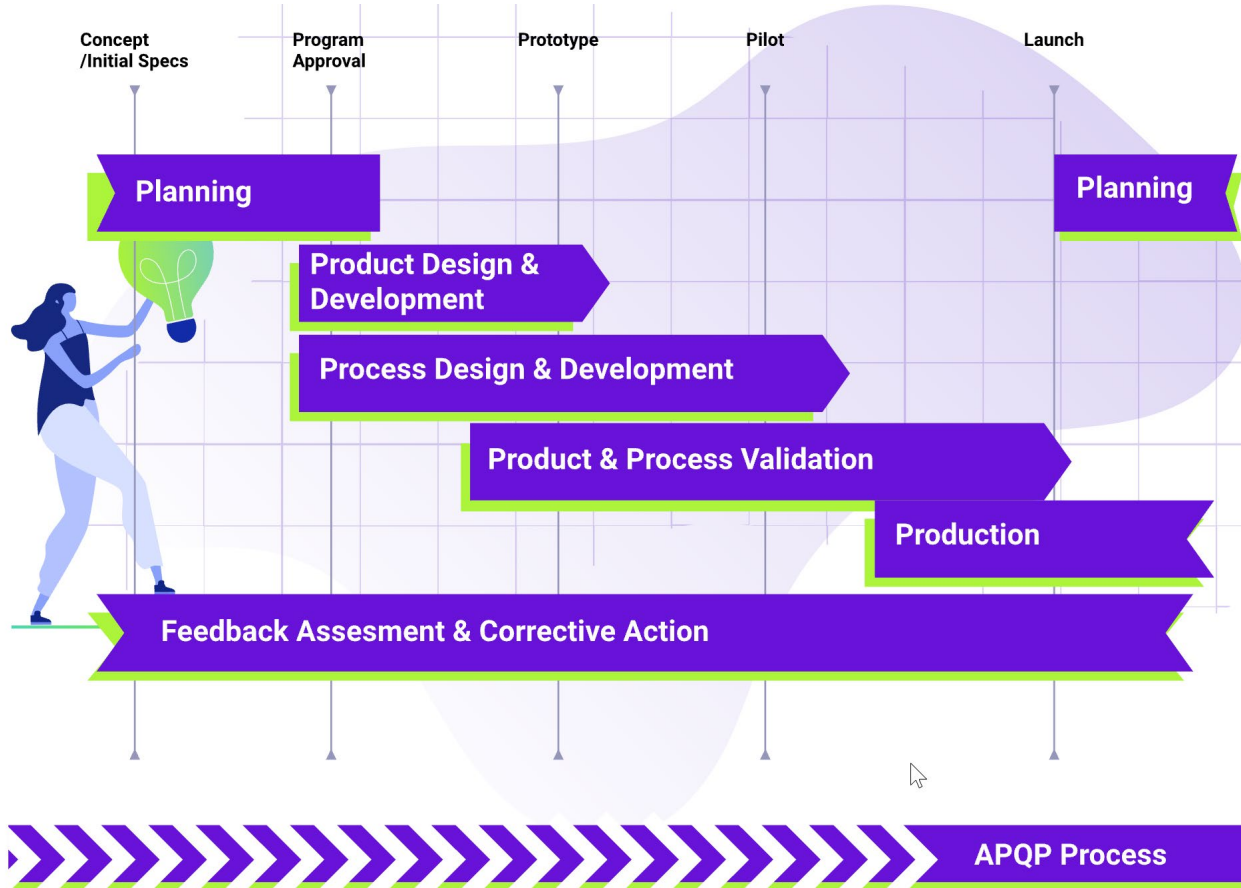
Concept /Initial Specs

Program Approval

Prototype

Pilot

Launch

Planning

Planning

Product Design & Development

Process Design & Development

Product & Process Validation

Production

Feedback Assesment & Corrective Action

APQP Process